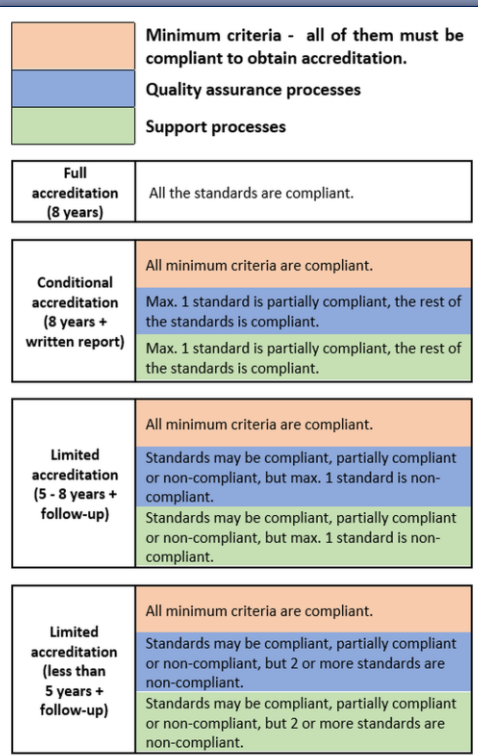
| | |
|---|---|
| | Minimum criteria - all of them must be compliant to obtain accreditation. |
| | Quality assurance processes |
| | Support processes |

| | |
|---|---|
| Full accreditation (8 years) | All the standards are compliant. |

| | |
|---|---|
| Conditional accreditation (8 years + written report) | All minimum criteria are compliant. |
| | Max. 1 standard is partially compliant, the rest of the standards is compliant. |
| | Max. 1 standard is partially compliant, the rest of the standards is compliant. |

| | |
|---|---|
| Limited accreditation (5 - 8 years + follow-up) | All minimum criteria are compliant. |
| | Standards may be compliant, partially compliant or non-compliant, but max. 1 standard is non-compliant. |
| | Standards may be compliant, partially compliant or non-compliant, but max. 1 standard is non-compliant. |

| | |
|---|---|
| Limited accreditation (less than 5 years + follow-up) | All minimum criteria are compliant. |
| | Standards may be compliant, partially compliant or non-compliant, but 2 or more standards are non-compliant. |
| | Standards may be compliant, partially compliant or non-compliant, but 2 or more standards are non-compliant. |